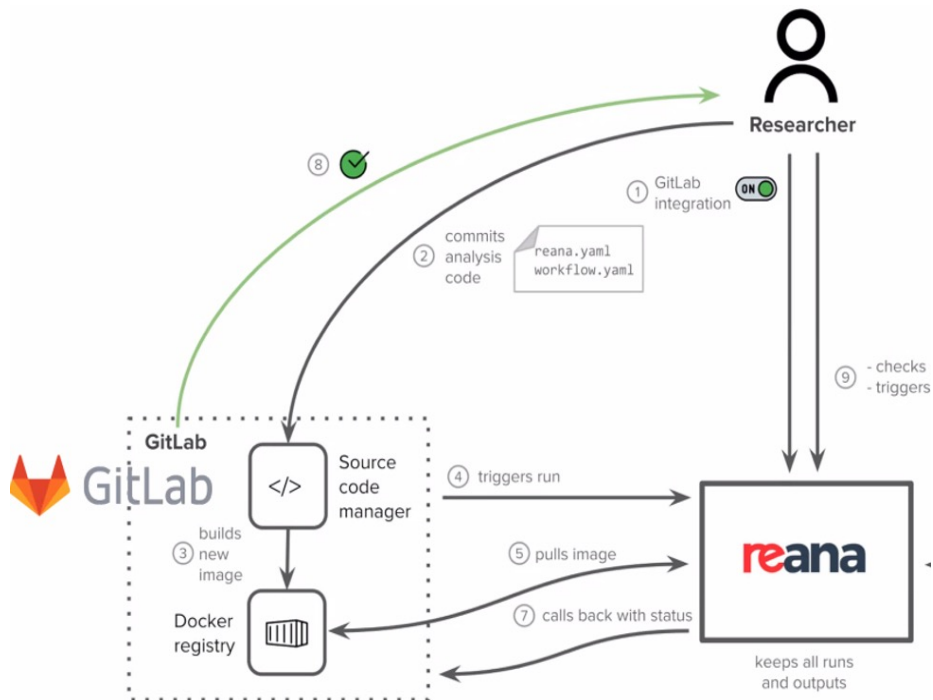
Researcher

8

1 GitLab integration ON

2 commits analysis code

reana.yaml
workflow.yaml

9 - checks
- triggers

GitLab

GitLab

</>

Source code manager

4 triggers run

3 builds new image

5 pulls image

reana

Docker registry

7 calls back with status

keeps all runs and outputs